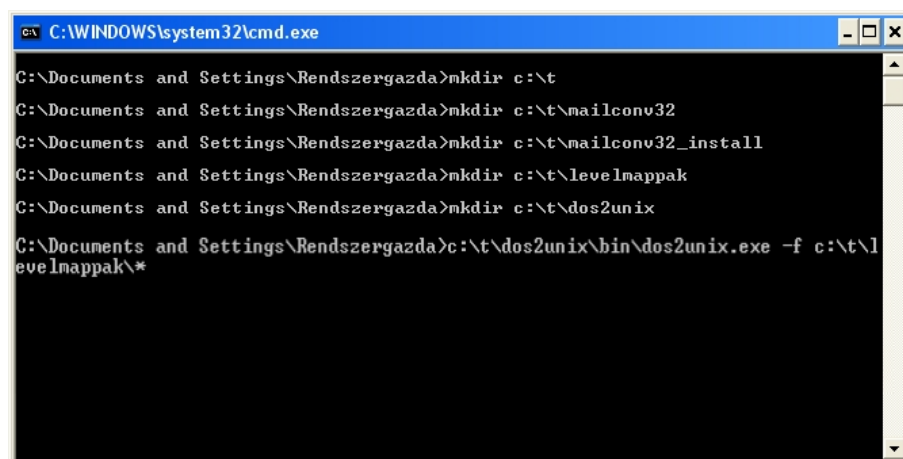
C:\WINDOWS\system32\cmd.exe

C:\Documents and Settings\Rendszergazda>mkdir c:\t

C:\Documents and Settings\Rendszergazda>mkdir c:\t\mailconv32

C:\Documents and Settings\Rendszergazda>mkdir c:\t\mailconv32_install

C:\Documents and Settings\Rendszergazda>mkdir c:\t\levelmappak

C:\Documents and Settings\Rendszergazda>mkdir c:\t\dos2unix

C:\Documents and Settings\Rendszergazda>c:\t\dos2unix\bin\dos2unix.exe -f c:\t\levelmappak\*